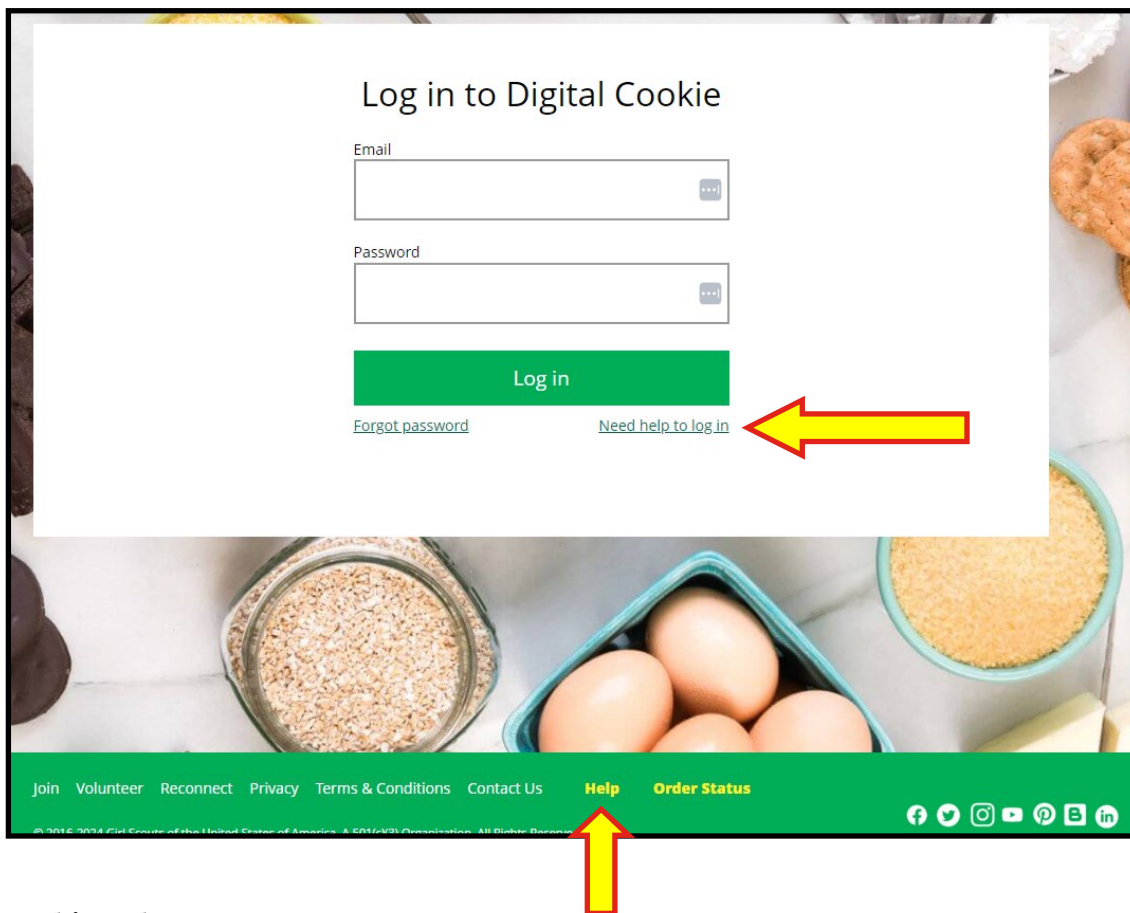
Log in to Digital Cookie

Email

Password

Log in

Forgot password

Need help to log in

Join Volunteer Reconnect Privacy Terms & Conditions Contact Us Help Order Status

© 2016-2024 Girl Scouts of the United States of America. A 501(c)(3) Organization. All Rights Reserv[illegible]